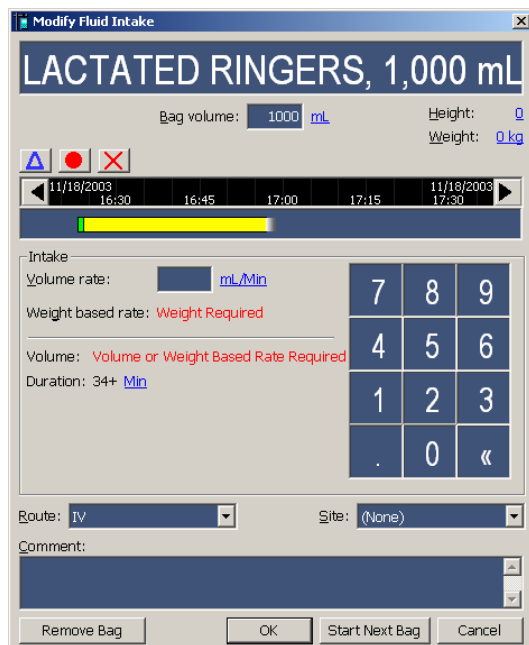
Modify Fluid Intake

LACTATED RINGERS, 1,000 mL

Bag volume: 1000 mL

Height: 0
Weight: 0 kg

Δ

11/18/2003
16:30
16:45
17:00
17:15
11/18/2003
17:30

Intake
Volume rate: mL/Min
Weight based rate: Weight Required
Volume: Volume or Weight Based Rate Required
Duration: 34+ Min

| 7 | 8 | 9 |
|---|---|---|
| 4 | 5 | 6 |
| 1 | 2 | 3 |
| . | 0 | « |

Route: IV
Site: (None)
Comment:

Remove Bag
OK
Start Next Bag
Cancel